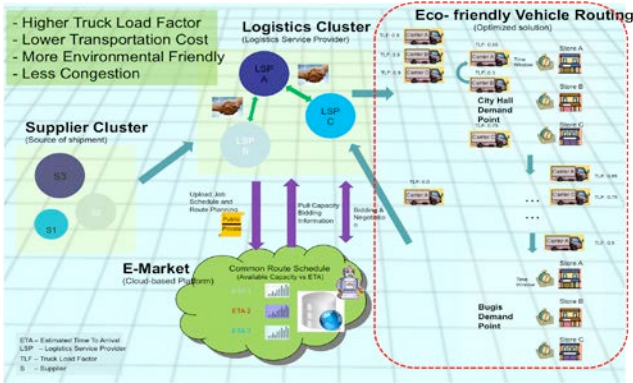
- Higher Truck Load Factor
- Lower Transportation Cost
- More Environmental Friendly
- Less Congestion

Logistics Cluster
(Logistics Service Provider)

LSP A

LSP C

LSP B

Eco- friendly Vehicle Routing
(Optimized solution)

Supplier Cluster
(Source of shipment)

S3

S2

S1

Upload Job Schedule and Route Planning

Public Private

Pull Capacity Bidding Information

Bidding & Negotiation

E-Market
(Cloud-based Platform)

Common Route Schedule
(Available Capacity vs ETA)

ETA 1

ETA 2

ETA 3

TLF: 0.9

TLF: 0.3

TLF: 0.6

TLF: 0.65

TLF: 0.3

TLF: 0.75

Time Window

City Hall Demand Point

Store A

Store B

Store C

TLF: 0.0

TLF: 0.85

TLF: 0.75

TLF: 0.9

Time Window

Bugis Demand Point

Store A

Store B

Store C

ETA – Estimated Time To Arrival
LSP – Logistics Service Provider
TLF – Truck Load Factor
S – Supplier